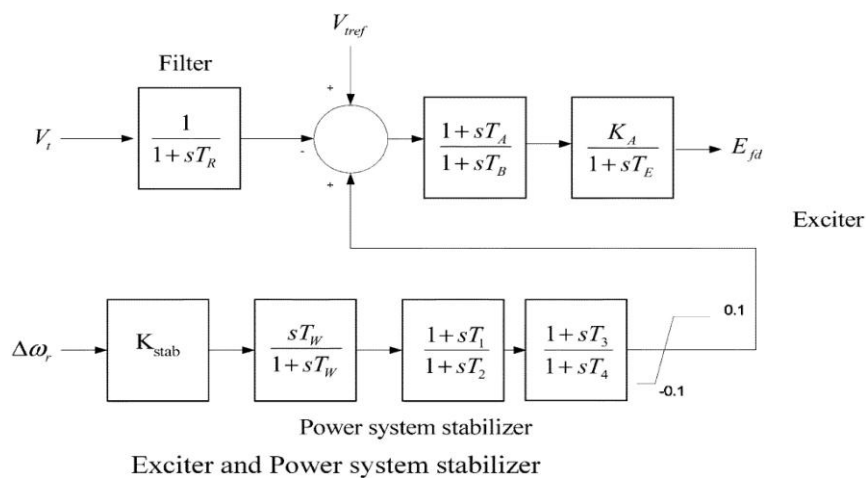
$V_{tref}$

Filter

$V_t$

$\frac{1}{1+sT_R}$

+

-

+

$\frac{1+sT_A}{1+sT_B}$

$\frac{K_A}{1+sT_E}$

$E_{fd}$

Exciter

$\Delta\omega_r$

$K_{stab}$

$\frac{sT_W}{1+sT_W}$

$\frac{1+sT_1}{1+sT_2}$

$\frac{1+sT_3}{1+sT_4}$

0.1

-0.1

Power system stabilizer

Exciter and Power system stabilizer